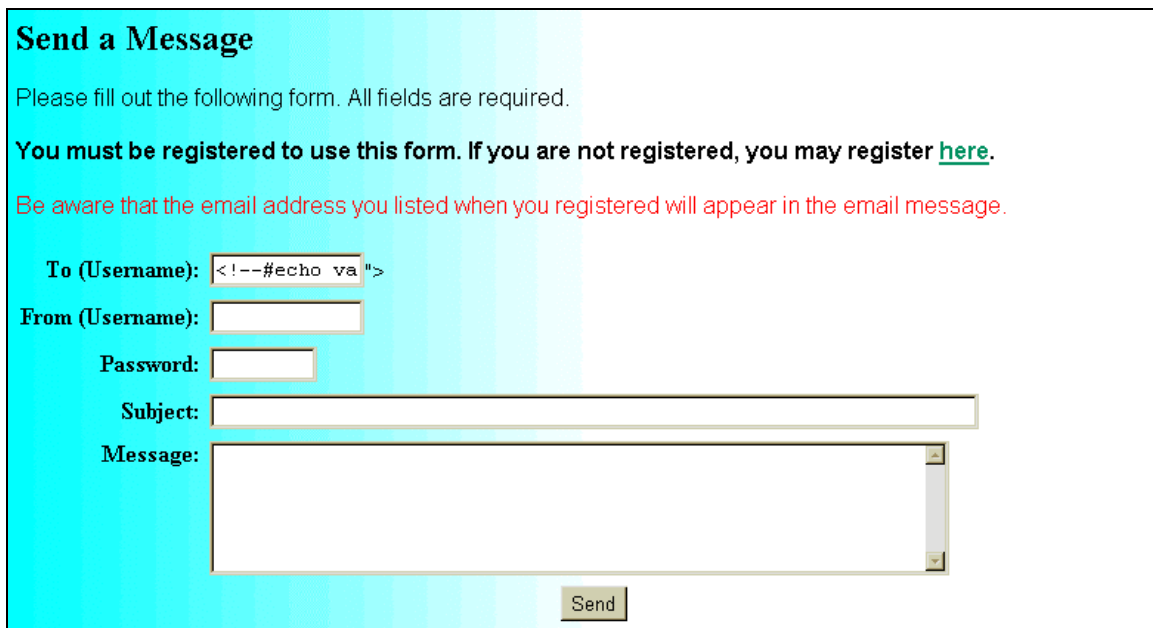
Send a Message

Please fill out the following form. All fields are required.

**You must be registered to use this form. If you are not registered, you may register here.**

Be aware that the email address you listed when you registered will appear in the email message.

To (Username): <!--#echo va ">

From (Username):

Password:

Subject:

Message:

Send